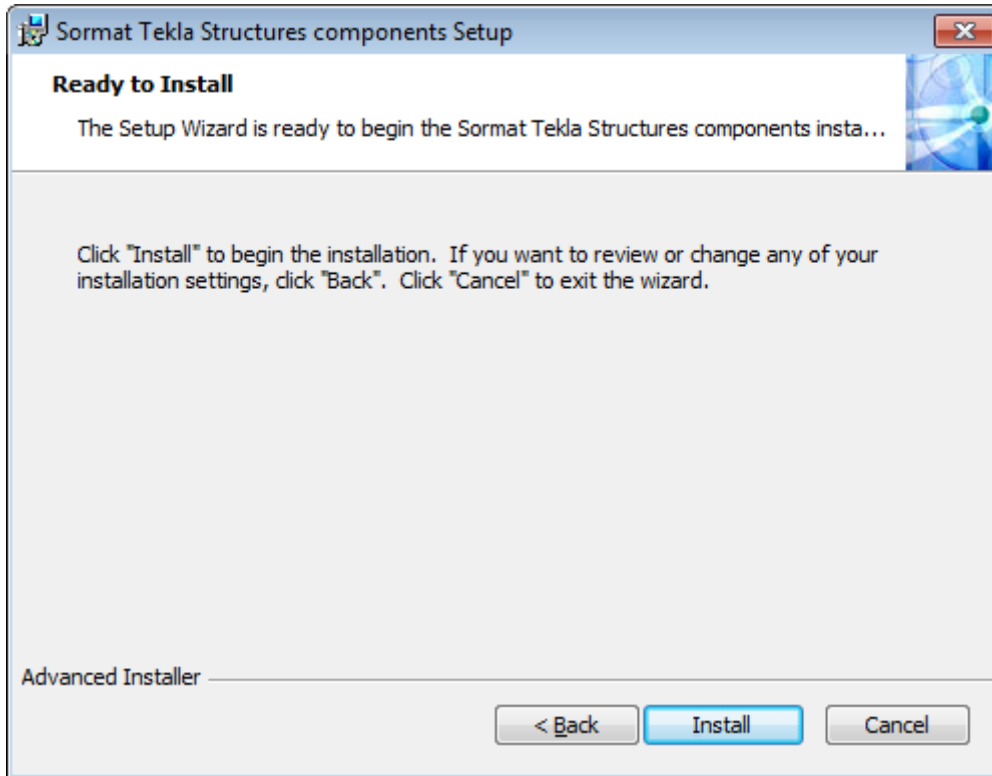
Sormat Tekla Structures components Setup

Ready to Install

The Setup Wizard is ready to begin the Sormat Tekla Structures components insta...

Click "Install" to begin the installation. If you want to review or change any of your installation settings, click "Back". Click "Cancel" to exit the wizard.

Advanced Installer

< Back

Install

Cancel